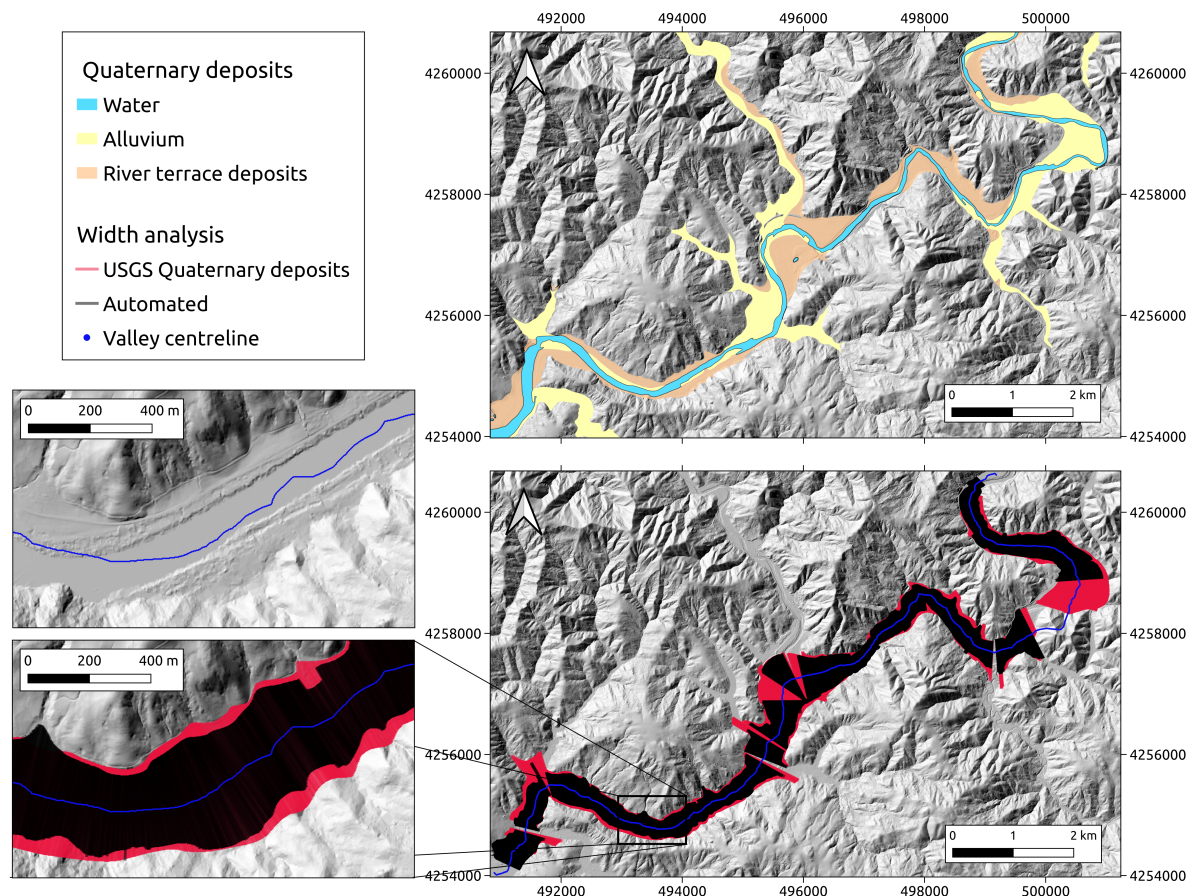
Quaternary deposits
Water
Alluvium
River terrace deposits
Width analysis
USGS Quaternary deposits
Automated
Valley centreline

492000 494000 496000 498000 500000

4260000
4258000
4256000
4254000

4260000
4258000
4256000
4254000

0 1 2 km

0 200 400 m

4260000
4258000
4256000
4254000

4260000
4258000
4256000
4254000

0 200 400 m

0 1 2 km

492000 494000 496000 498000 500000